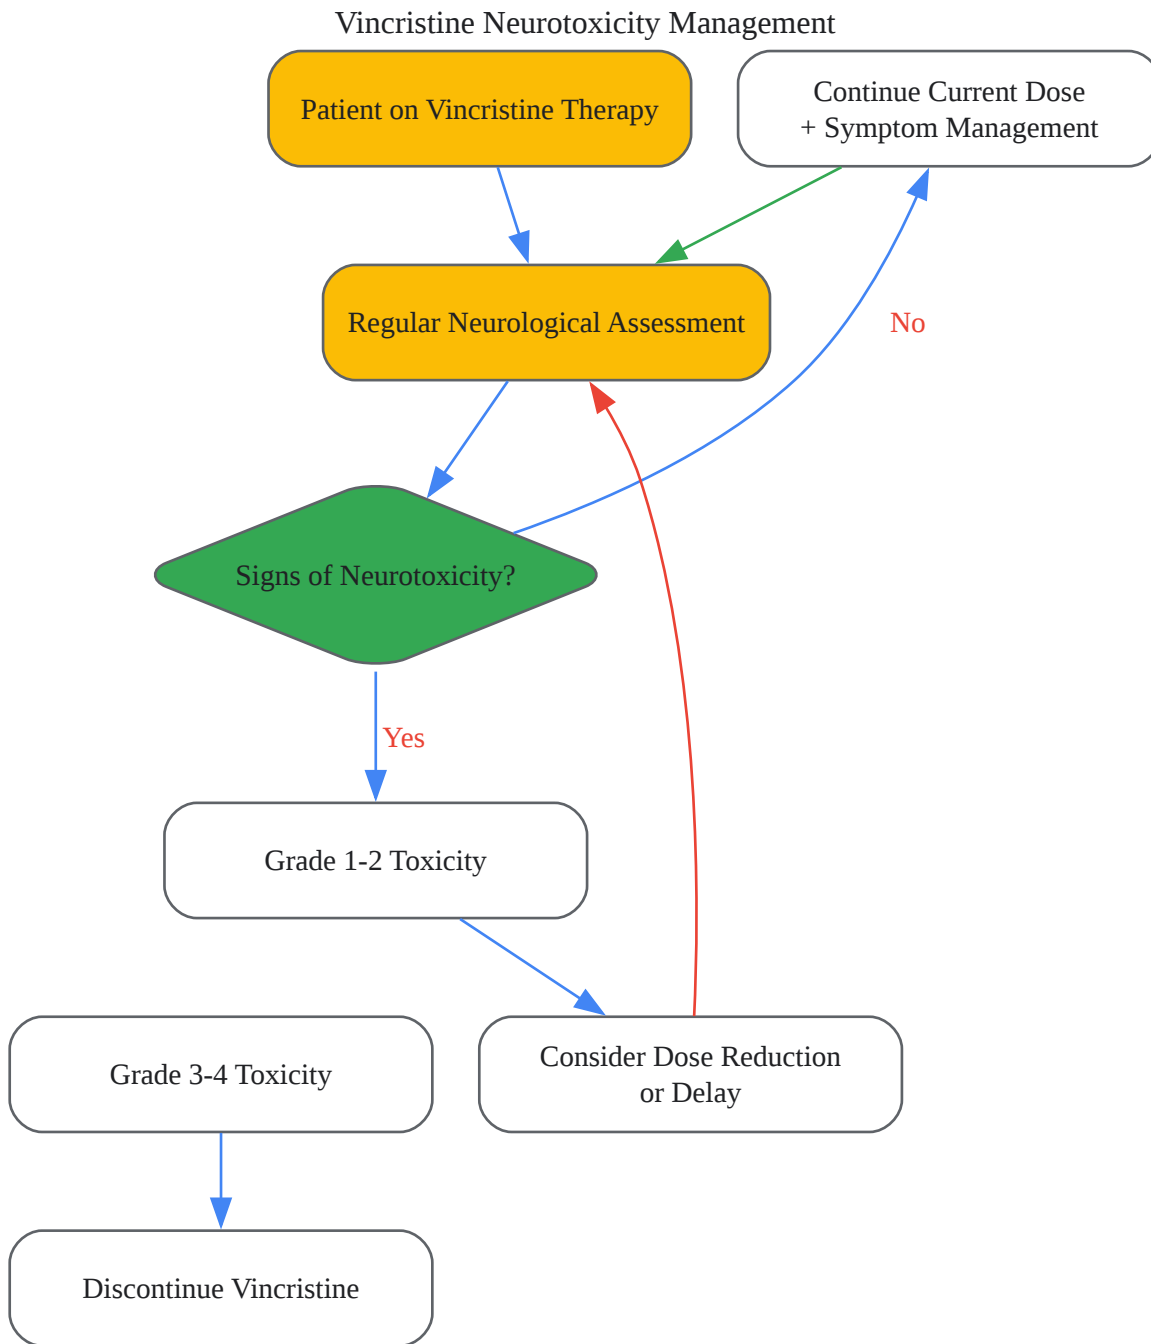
Vincristine Neurotoxicity Management

Patient on Vincristine Therapy

Continue Current Dose + Symptom Management

Regular Neurological Assessment

No

Signs of Neurotoxicity?

Yes

Grade 1-2 Toxicity

Grade 3-4 Toxicity

Consider Dose Reduction or Delay

Discontinue Vincristine